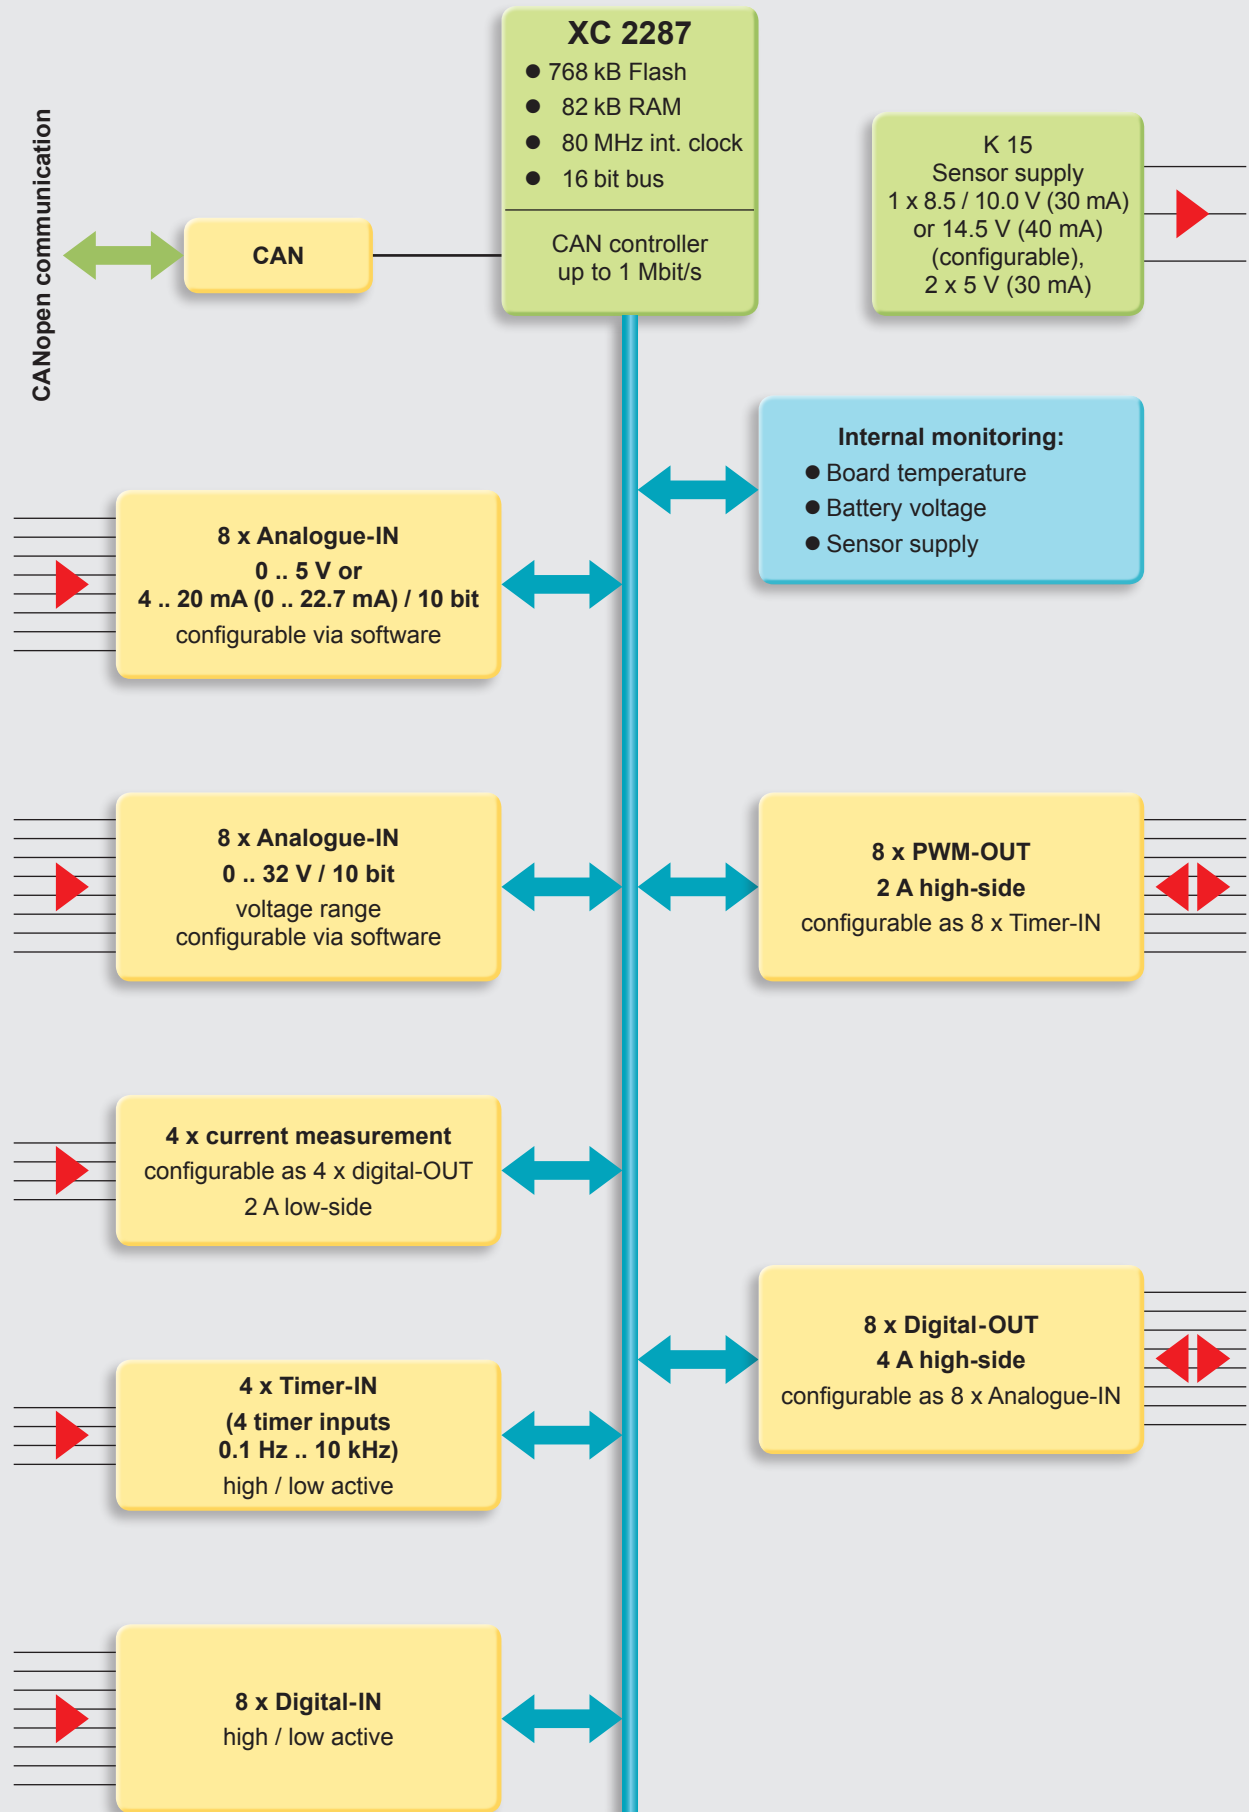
XC 2287
● 768 kB Flash
● 82 kB RAM
● 80 MHz int. clock
● 16 bit bus

CAN controller
up to 1 Mbit/s

K 15
Sensor supply
1 x 8.5 / 10.0 V (30 mA)
or 14.5 V (40 mA)
(configurable),
2 x 5 V (30 mA)

CANopen communication

CAN

Internal monitoring:
● Board temperature
● Battery voltage
● Sensor supply

8 x Analogue-IN
0 .. 5 V or
4 .. 20 mA (0 .. 22.7 mA) / 10 bit
configurable via software

8 x Analogue-IN
0 .. 32 V / 10 bit
voltage range
configurable via software

8 x PWM-OUT
2 A high-side
configurable as 8 x Timer-IN

4 x current measurement
configurable as 4 x digital-OUT
2 A low-side

8 x Digital-OUT
4 A high-side
configurable as 8 x Analogue-IN

4 x Timer-IN
(4 timer inputs
0.1 Hz .. 10 kHz)
high / low active

8 x Digital-IN
high / low active